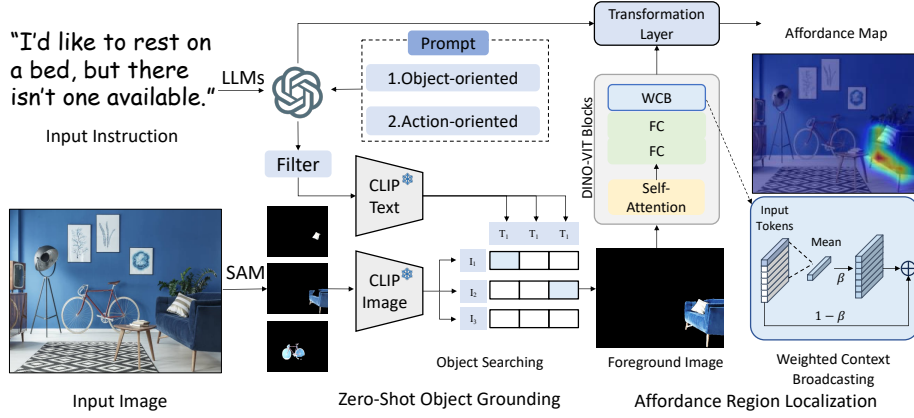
"I'd like to rest on a bed, but there isn't one available."

Input Instruction

LLMs

Prompt

1.Object-oriented

2.Action-oriented

Filter

Transformation Layer

Affordance Map

DINO-ViT Blocks

WCB

FC

FC

Self-Attention

CLIP Text

SAM

CLIP Image

$T_1$ $T_1$ $T_1$

$I_1$

$I_2$

$I_3$

Input Tokens

Mean

$\beta$

$1-\beta$

Object Searching

Foreground Image

Weighted Context Broadcasting

Input Image

Zero-Shot Object Grounding

Affordance Region Localization